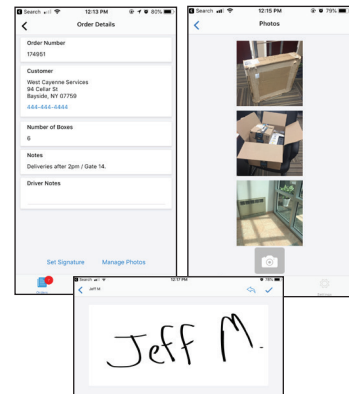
Search 12:13 PM 80%

Order Details

Order Number
174951

Customer
West Cayenne Services
94 Cellar St
Bayside, NY 07759
444-444-4444

Number of Boxes
6

Notes
Deliveries after 2pm / Gate 14.

Driver Notes

Set Signature Manage Photos

Search 12:15 PM 79%

Photos

Search 12:17 PM 78%
Jeff M

Jeff M.